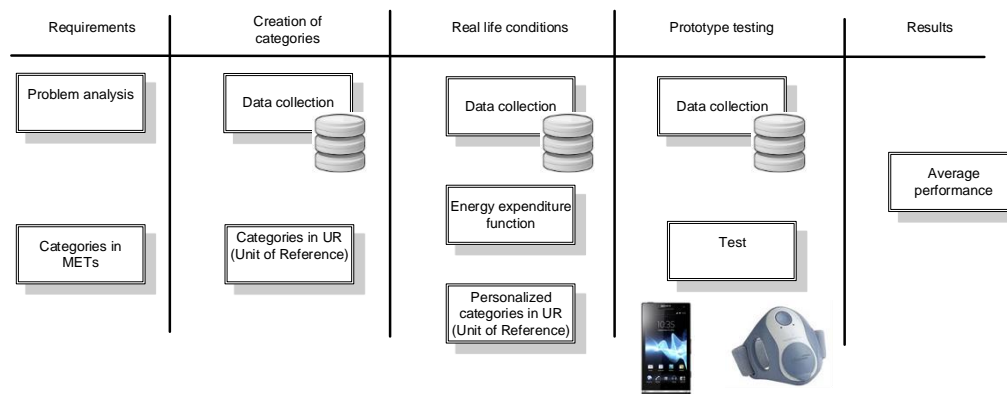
Requirements

Problem analysis

Categories in METs

Creation of categories

Data collection

Categories in UR (Unit of Reference)

Real life conditions

Data collection

Energy expenditure function

Personalized categories in UR (Unit of Reference)

Prototype testing

Data collection

Test

Results

Average performance